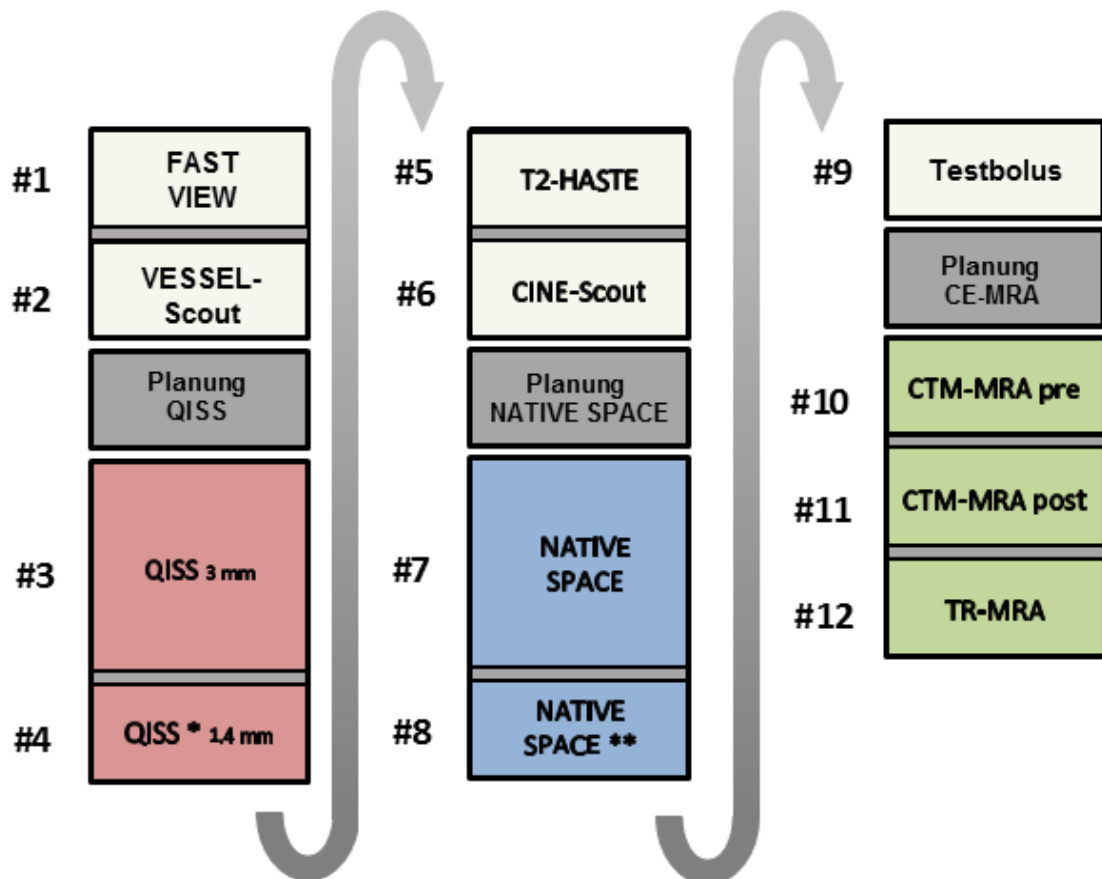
#1 FAST VIEW

#2 VESSEL-Scout

Planung QISS

#3 QISS 3 mm

#4 QISS * 1,4 mm

#5 T2-HASTE

#6 CINE-Scout

Planung NATIVE SPACE

#7 NATIVE SPACE

#8 NATIVE SPACE **

#9 Testbolus

Planung CE-MRA

#10 CTM-MRA pre

#11 CTM-MRA post

#12 TR-MRA